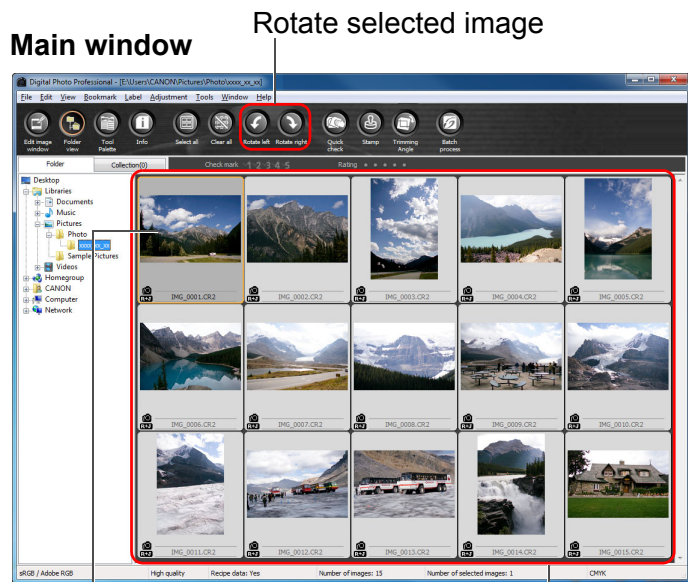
Rotate selected image

Main window

Digital Photo Professional - [E:\Users\CANON\Pictures\Photo\xxxx_xx_xx]

File Edit View Bookmark Label Adjustment Tools Window Help

Edit image window
Folder view
Tool Palette
Info
Select all
Clear all
Rotate left
Rotate right
Quick check
Stamp
Trimming Angle
Batch process

Folder
Collection(0)
Check mark 1 2 3 4 5
Rating

Desktop
Libraries
Documents
Music
Pictures
Photo
xxxx_xx_xx
Sample Pictures
Videos
Homegroup
CANON
Computer
Network

IMG_0001.CR2
IMG_0002.CR2
IMG_0003.CR2
IMG_0004.CR2
IMG_0005.CR2
IMG_0006.CR2
IMG_0007.CR2
IMG_0008.CR2
IMG_0009.CR2
IMG_0010.CR2
IMG_0011.CR2
IMG_0012.CR2
IMG_0013.CR2
IMG_0014.CR2
IMG_0015.CR2

sRGB / Adobe RGB
High quality
Recipe data: Yes
Number of images: 15
Number of selected images: 1
CMYK